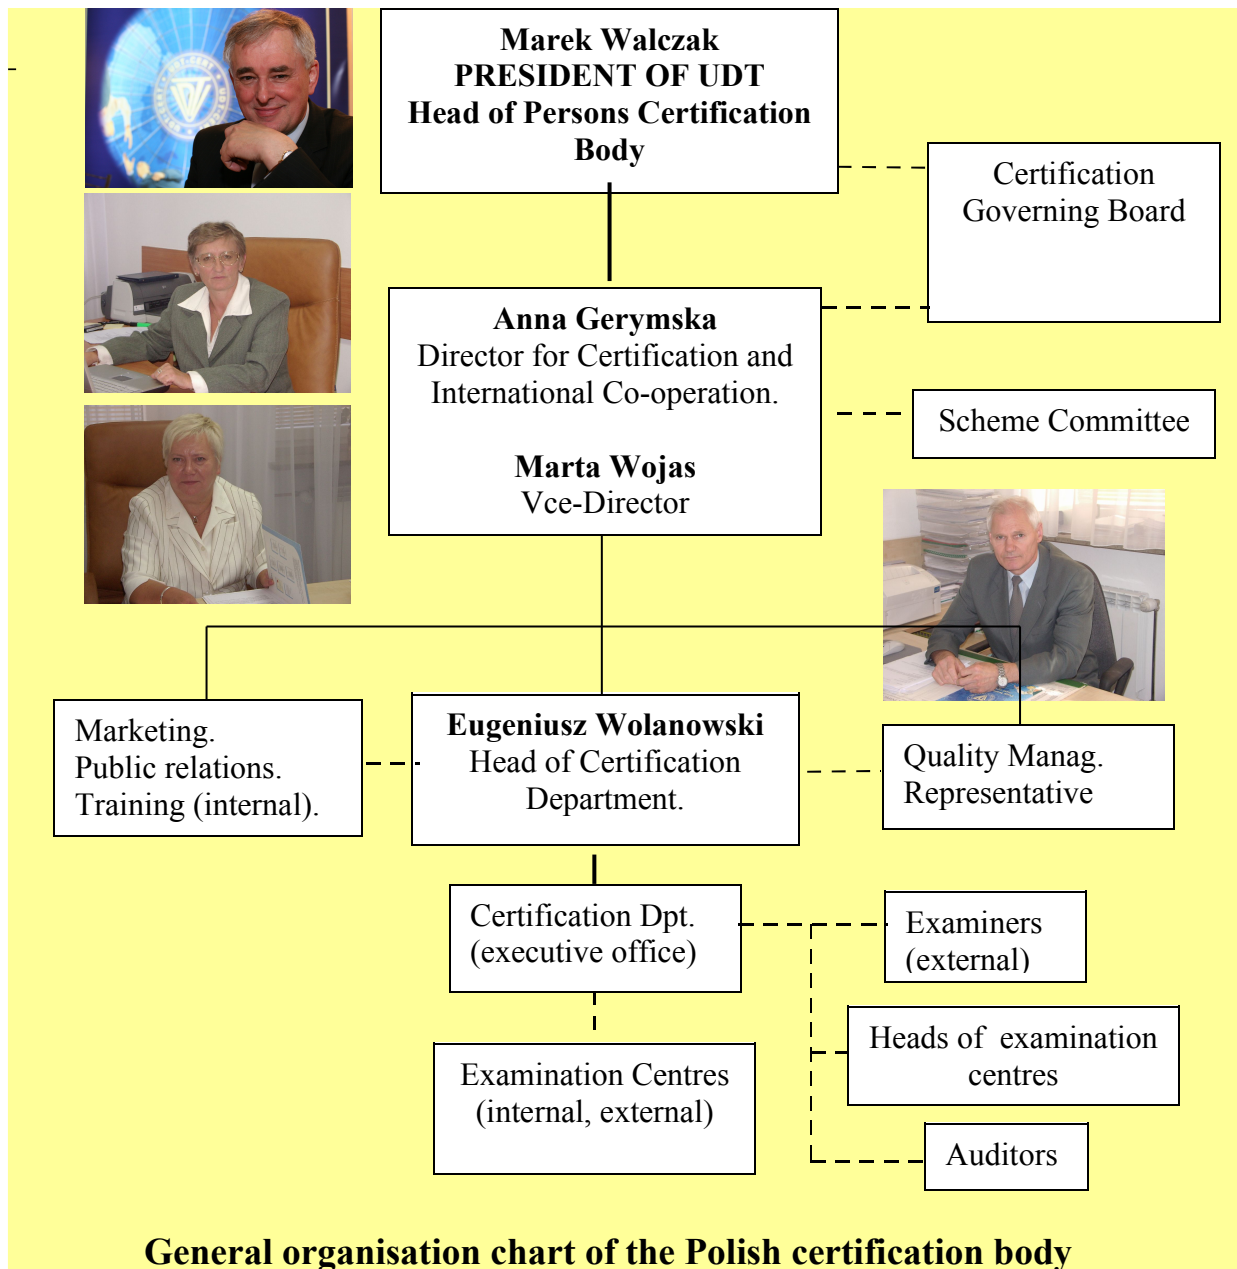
Marek Walczak
PRESIDENT OF UDT
Head of Persons Certification Body

Certification Governing Board

Anna Gerymska
Director for Certification and International Co-operation.

Marta Wojas
Vce-Director

Scheme Committee

Marketing.
Public relations.
Training (internal).

Eugeniusz Wolanowski
Head of Certification Department.

Quality Manag. Representative

Certification Dpt. (executive office)

Examiners (external)

Heads of examination centres

Examination Centres (internal, external)

Auditors

General organisation chart of the Polish certification body